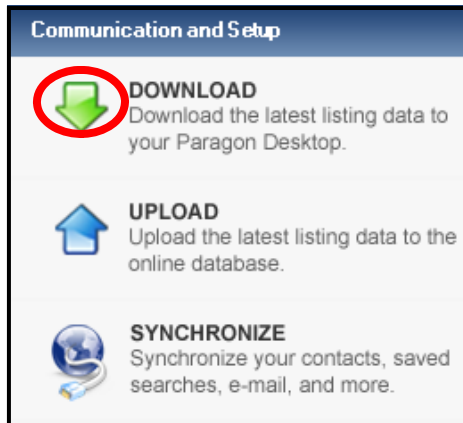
Communication and Setup

DOWNLOAD
Download the latest listing data to your Paragon Desktop.

UPLOAD
Upload the latest listing data to the online database.

SYNCHRONIZE
Synchronize your contacts, saved searches, e-mail, and more.